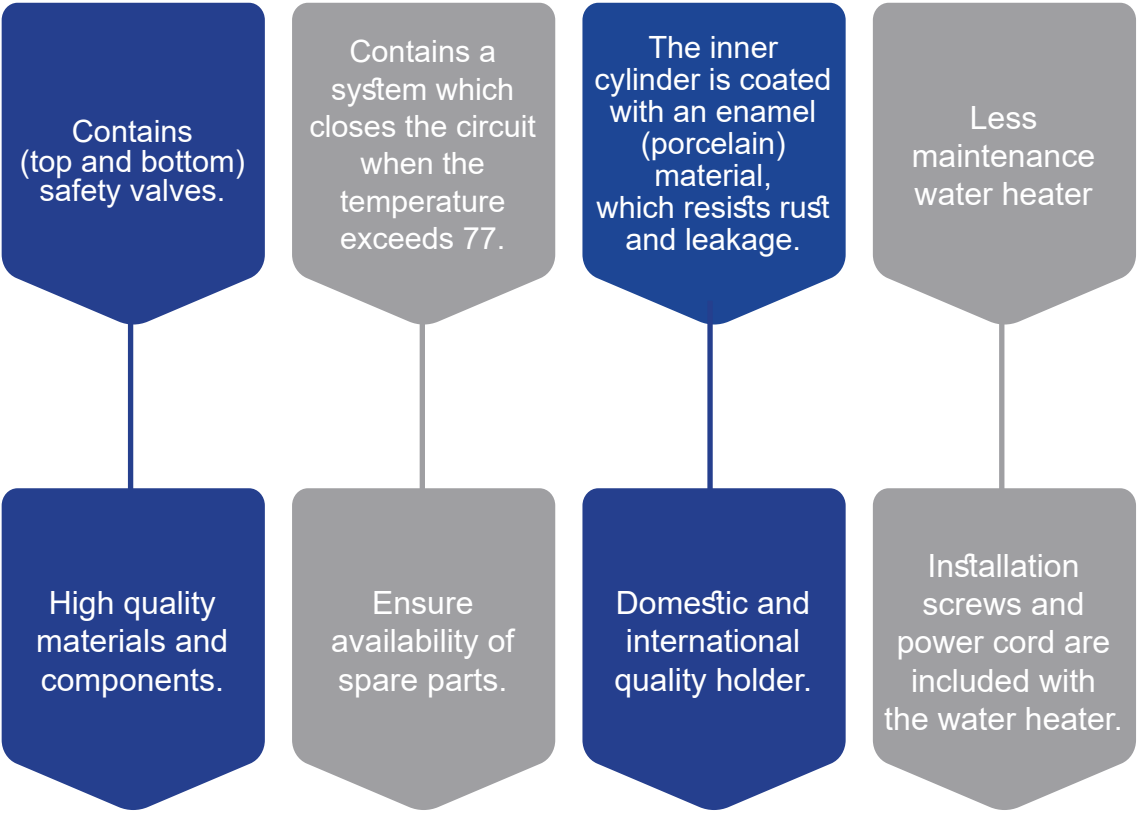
Contains (top and bottom) safety valves.

High quality materials and components.

Contains a system which closes the circuit when the temperature exceeds 77.

Ensure availability of spare parts.

The inner cylinder is coated with an enamel (porcelain) material, which resists rust and leakage.

Domestic and international quality holder.

Less maintenance water heater

Installation screws and power cord are included with the water heater.